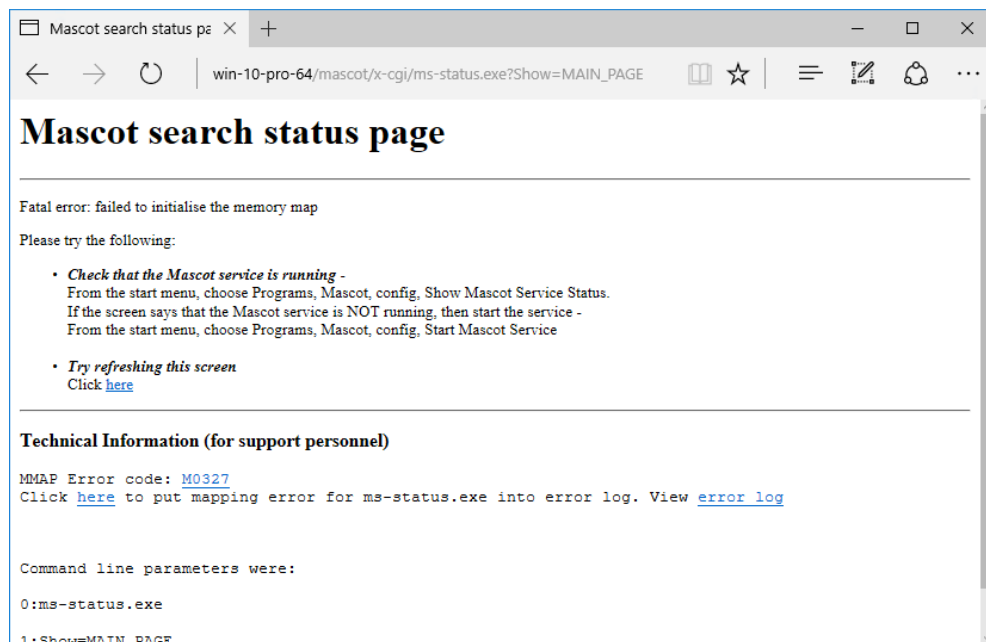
Mascot search status pa ×  +

win-10-pro-64/mascot/x-cgi/ms-status.exe?Show=MAIN_PAGE

# Mascot search status page

Fatal error: failed to initialise the memory map

Please try the following:

- *Check that the Mascot service is running* - From the start menu, choose Programs, Mascot, config, Show Mascot Service Status. If the screen says that the Mascot service is NOT running, then start the service - From the start menu, choose Programs, Mascot, config, Start Mascot Service

- *Try refreshing this screen* Click here

**Technical Information (for support personnel)**

MMAP Error code: M0327
Click here to put mapping error for ms-status.exe into error log. View error log

Command line parameters were:

0:ms-status.exe

1:Show=MAIN_PAGE